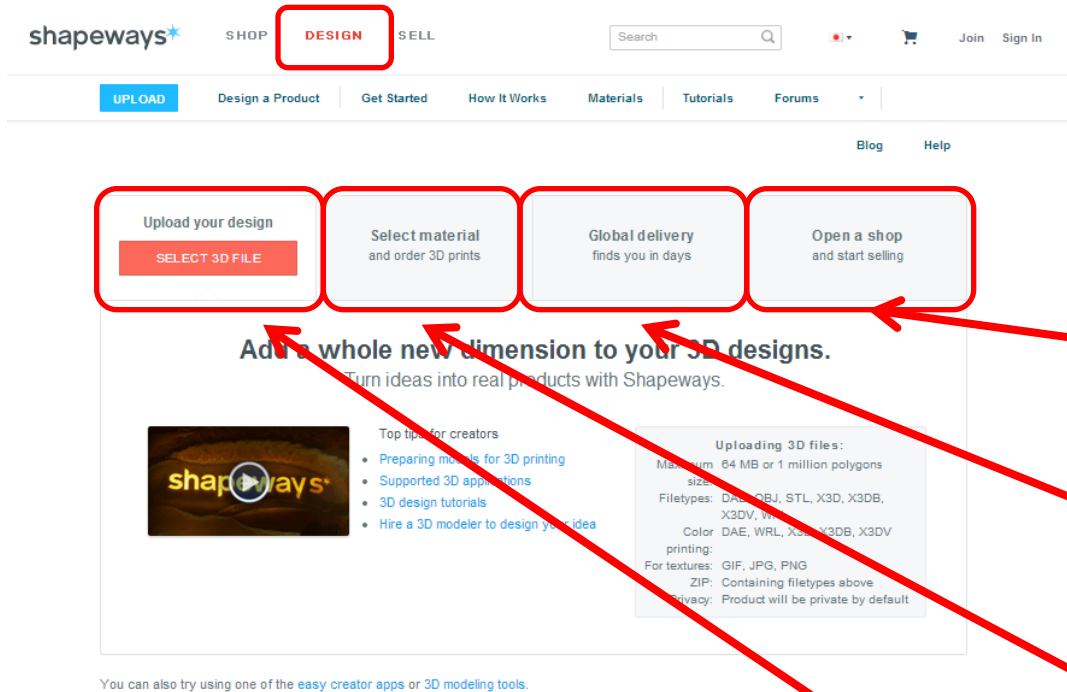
shapeways SHOP DESIGN SELL Search Join Sign In

UPLOAD Design a Product Get Started How It Works Materials Tutorials Forums

Blog Help

Upload your design
SELECT 3D FILE

Select material
and order 3D prints

Global delivery
finds you in days

Open a shop
and start selling

Add a whole new dimension to your 3D designs.
Turn ideas into real products with Shapeways.

shapeways

Top tips for creators
- Preparing models for 3D printing
- Supported 3D applications
- 3D design tutorials
- Hire a 3D modeler to design your idea

Uploading 3D files:
Maximum size: 64 MB or 1 million polygons
Filetypes: DAE, OBJ, STL, X3D, X3DB, X3DV, WRL
Color printing: DAE, WRL, X3D, X3DB, X3DV
For textures: GIF, JPG, PNG
ZIP: Containing filetypes above
Privacy: Product will be private by default

You can also try using one of the easy creator apps or 3D modeling tools.